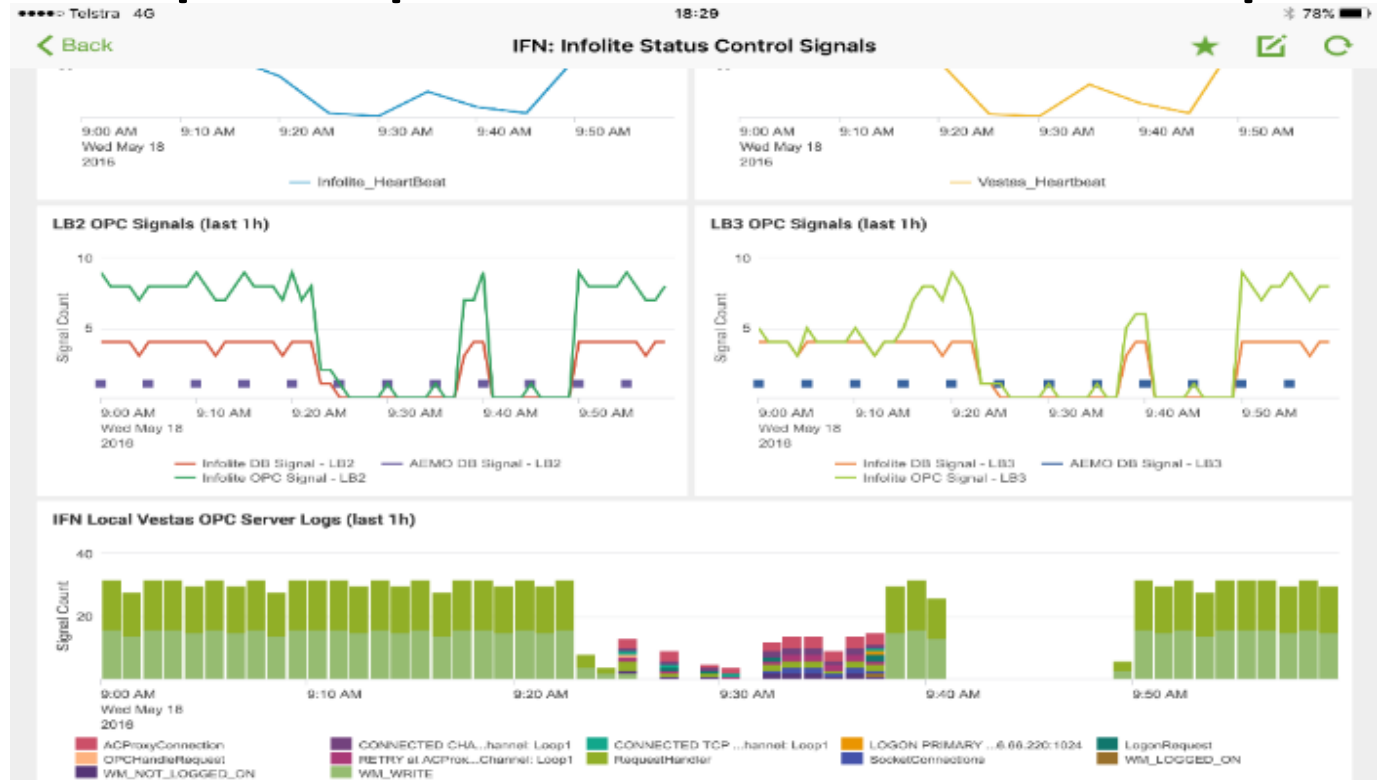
●●●●○ Telstra 4G
18:29
78%

Back
IFN: Infolite Status Control Signals

9:00 AM Wed May 18 2016
9:10 AM
9:20 AM
9:30 AM
9:40 AM
9:50 AM
Infolite_HeartBeat

9:00 AM Wed May 18 2016
9:10 AM
9:20 AM
9:30 AM
9:40 AM
9:50 AM
Vestas_Heartbeat

LB2 OPC Signals (last 1h)
10
5
Signal Count
9:00 AM Wed May 18 2016
9:10 AM
9:20 AM
9:30 AM
9:40 AM
9:50 AM
Infolite DB Signal - LB2
AEMO DB Signal - LB2
Infolite OPC Signal - LB2

LB3 OPC Signals (last 1h)
10
5
Signal Count
9:00 AM Wed May 18 2016
9:10 AM
9:20 AM
9:30 AM
9:40 AM
9:50 AM
Infolite DB Signal - LB3
AEMO DB Signal - LB3
Infolite OPC Signal - LB3

IFN Local Vestas OPC Server Logs (last 1h)
40
20
Signal Count
9:00 AM Wed May 18 2016
9:10 AM
9:20 AM
9:30 AM
9:40 AM
9:50 AM
ACProxyConnection
CONNECTED CHA...hannel: Loop1
CONNECTED TCP ...hannel: Loop1
LOGON PRIMARY ...6.66.220:1024
LogonRequest
OPCHandleRequest
RETRY at ACProx...Channel: Loop1
RequestHandler
SocketConnections
WM_LOGGED_ON
WM_NOT_LOGGED_ON
WM_WRITE